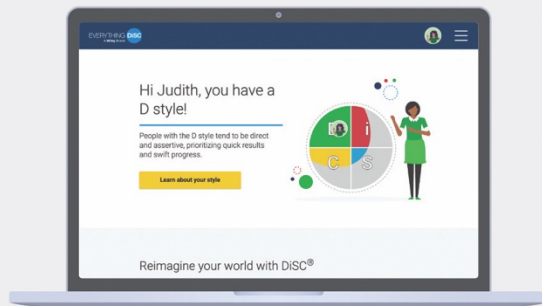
EVERYTHING DiSC
a Wiley brand

Hi Judith, you have a D style!

People with the D style tend to be direct and assertive, prioritizing quick results and swift progress.

Learn about your style

i
C
S

Reimagine your world with DiSC®